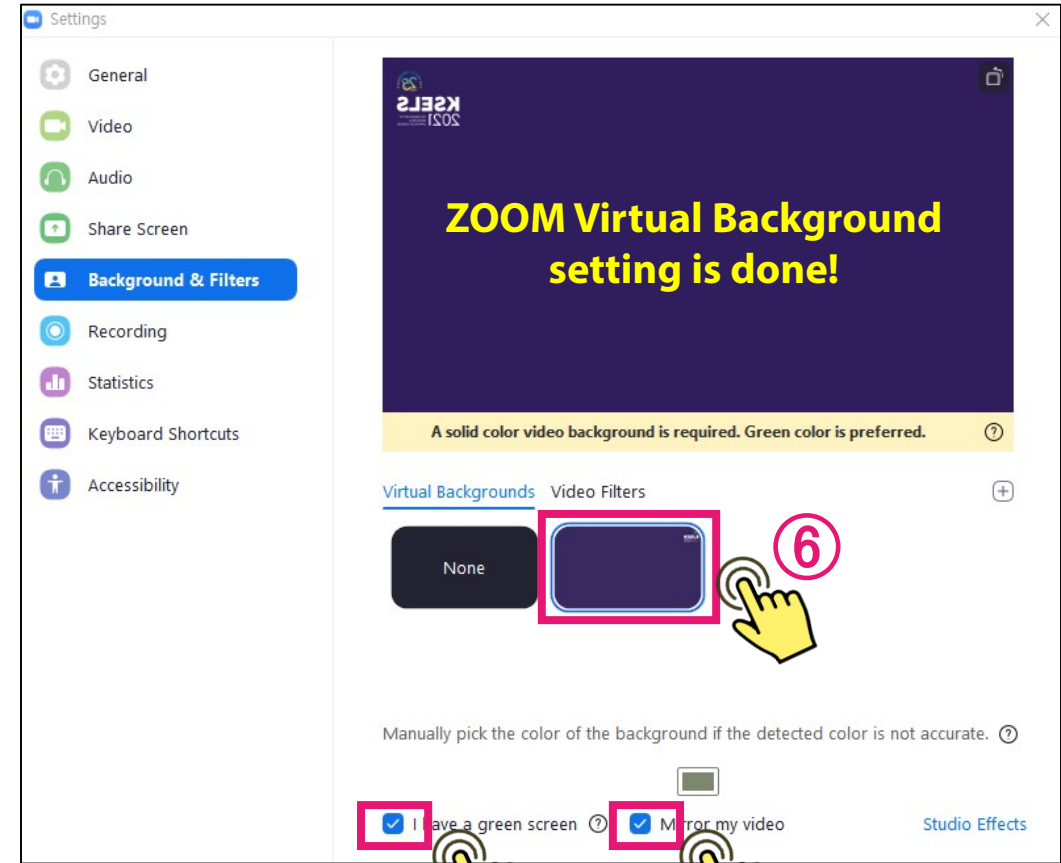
Settings

General
Video
Audio
Share Screen
Background & Filters
Recording
Statistics
Keyboard Shortcuts
Accessibility

KSELS 2021

ZOOM Virtual Background setting is done!

A solid color video background is required. Green color is preferred.

Virtual Backgrounds Video Filters

None

⑥

Manually pick the color of the background if the detected color is not accurate.

I have a green screen
Mirror my video
Studio Effects